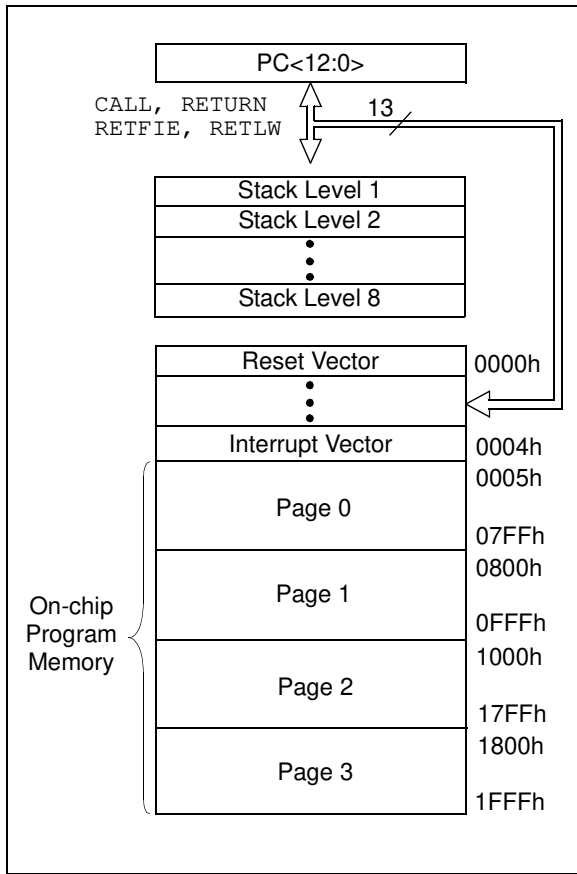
PC<12:0>

CALL, RETURN
RETFIE, RETLW

13

Stack Level 1
Stack Level 2
Stack Level 8

Reset Vector 0000h

Interrupt Vector 0004h

0005h
Page 0
07FFh

0800h
Page 1
0FFFh

On-chip
Program
Memory

1000h
Page 2
17FFh

1800h
Page 3
1FFFh